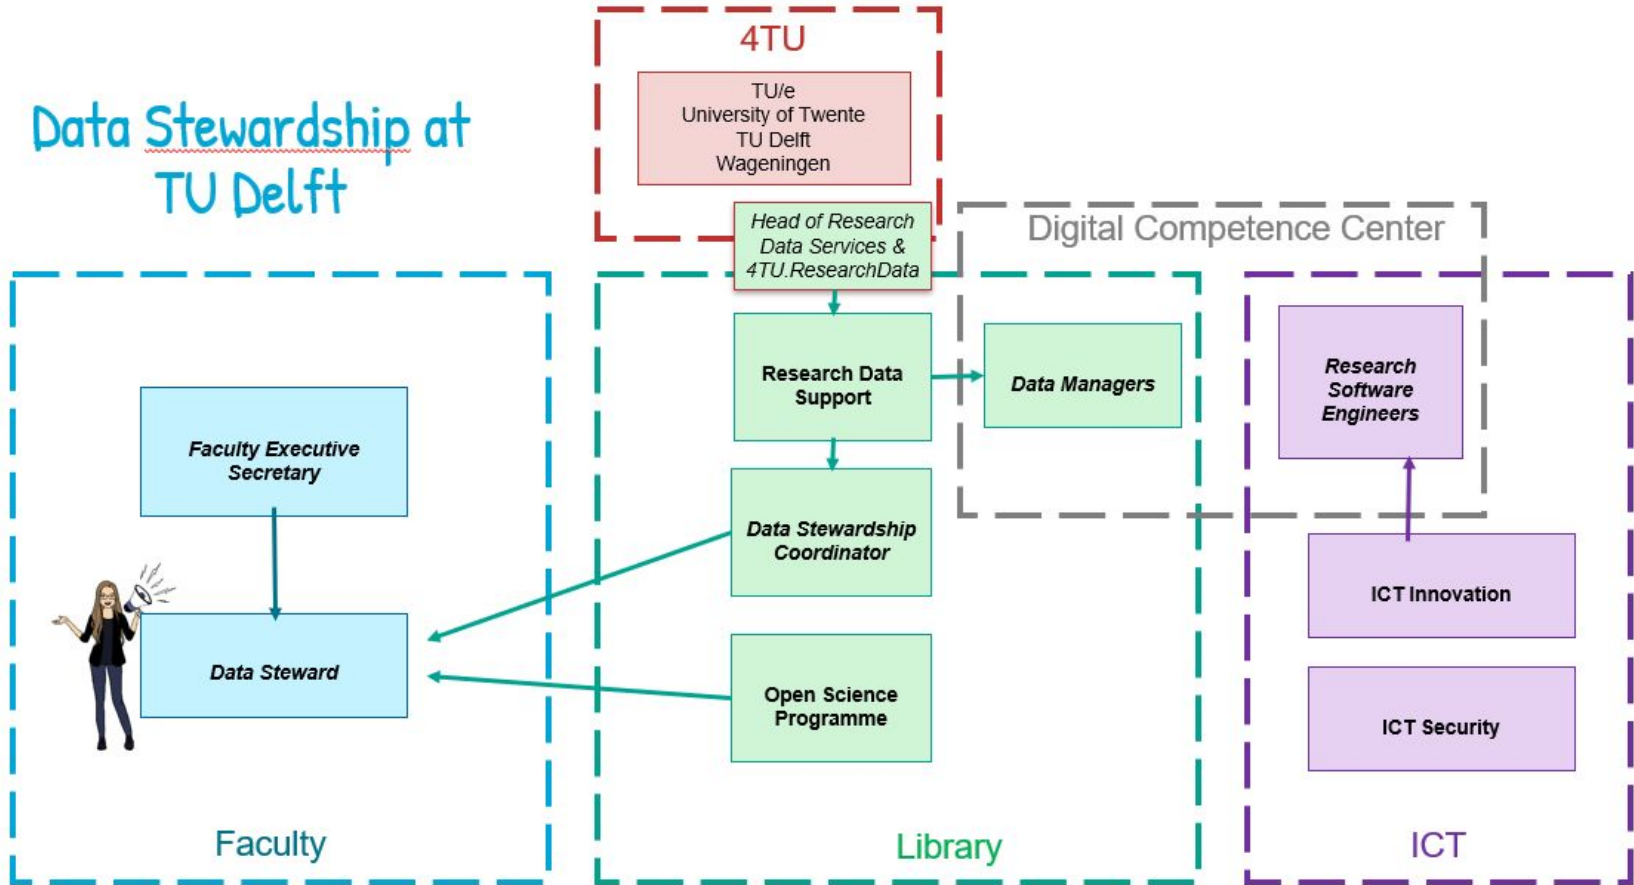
Data Stewardship at TU Delft

4TU

TU/e
University of Twente
TU Delft
Wageningen

Head of Research Data Services & 4TU.ResearchData

Digital Competence Center

Research Data Support

Data Managers

Research Software Engineers

Faculty Executive Secretary

Data Stewardship Coordinator

ICT Innovation

Data Steward

Open Science Programme

ICT Security

Faculty

Library

ICT